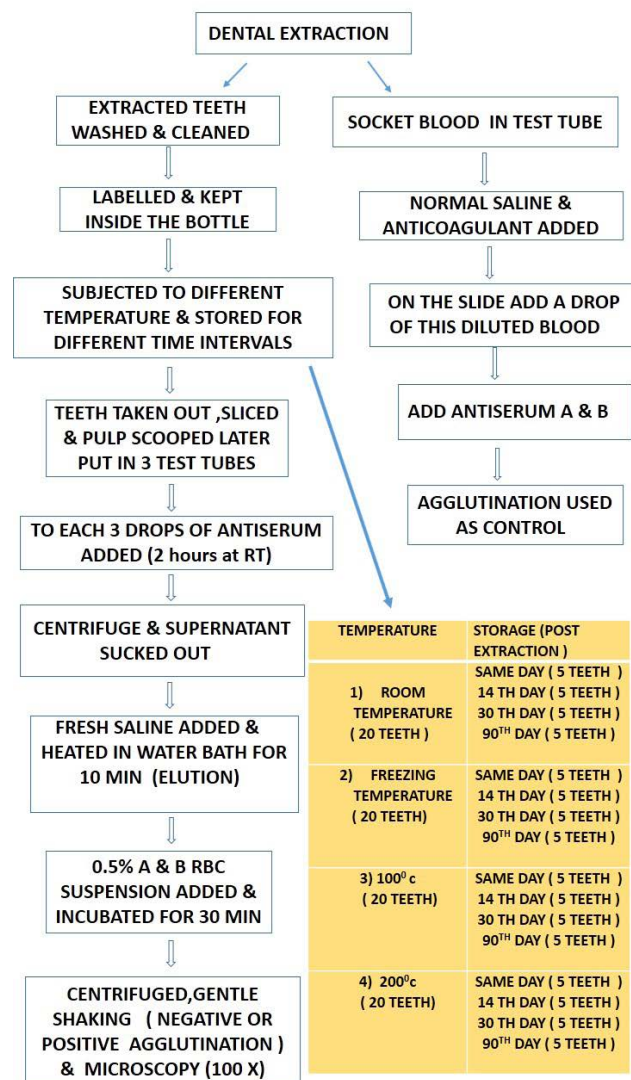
DENTAL EXTRACTION

EXTRACTED TEETH WASHED & CLEANED

LABELLED & KEPT INSIDE THE BOTTLE

SUBJECTED TO DIFFERENT TEMPERATURE & STORED FOR DIFFERENT TIME INTERVALS

TEETH TAKEN OUT ,SLICED & PULP SCOOPED LATER PUT IN 3 TEST TUBES

TO EACH 3 DROPS OF ANTISERUM ADDED (2 hours at RT)

CENTRIFUGE & SUPERNATANT SUCKED OUT

FRESH SALINE ADDED & HEATED IN WATER BATH FOR 10 MIN (ELUTION)

0.5% A & B RBC SUSPENSION ADDED & INCUBATED FOR 30 MIN

CENTRIFUGED,GENTLE SHAKING ( NEGATIVE OR POSITIVE AGGLUTINATION ) & MICROSCOPY (100 X)

SOCKET BLOOD IN TEST TUBE

NORMAL SALINE & ANTICOAGULANT ADDED

ON THE SLIDE ADD A DROP OF THIS DILUTED BLOOD

ADD ANTISERUM A & B

AGGLUTINATION USED AS CONTROL

| TEMPERATURE | STORAGE (POST EXTRACTION ) |
|---|---|
| 1) ROOM TEMPERATURE ( 20 TEETH ) | SAME DAY ( 5 TEETH ) 14 TH DAY ( 5 TEETH ) 30 TH DAY ( 5 TEETH ) $90^{TH}$ DAY ( 5 TEETH ) |
| 2) FREEZING TEMPERATURE ( 20 TEETH) | SAME DAY ( 5 TEETH ) 14 TH DAY ( 5 TEETH ) 30 TH DAY ( 5 TEETH ) $90^{TH}$ DAY ( 5 TEETH ) |
| 3) $100^{0}$ c ( 20 TEETH) | SAME DAY ( 5 TEETH ) 14 TH DAY ( 5 TEETH ) 30 TH DAY ( 5 TEETH ) $90^{TH}$ DAY ( 5 TEETH ) |
| 4) $200^{0}$c ( 20 TEETH) | SAME DAY ( 5 TEETH ) 14 TH DAY ( 5 TEETH ) 30 TH DAY ( 5 TEETH ) $90^{TH}$ DAY ( 5 TEETH ) |